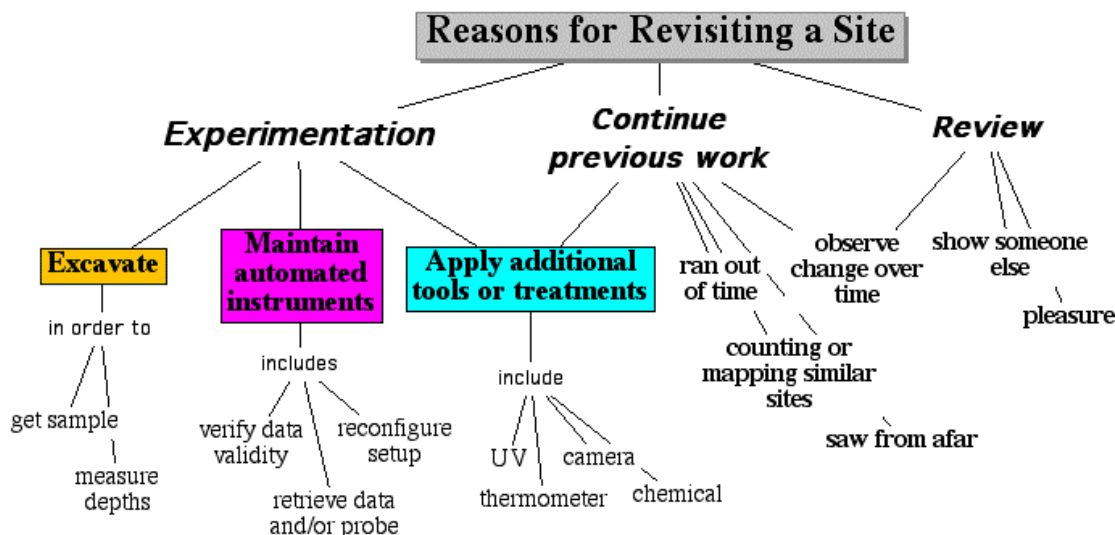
Reasons for Revisiting a Site

Experimentation

Continue previous work

Review

Excavate

in order to

get sample

measure depths

Maintain automated instruments

includes

verify data validity

retrieve data and/or probe

reconfigure setup

Apply additional tools or treatments

include

UV

thermometer

camera

chemical

ran out of time

counting or mapping similar sites

saw from afar

observe change over time

show someone else

pleasure